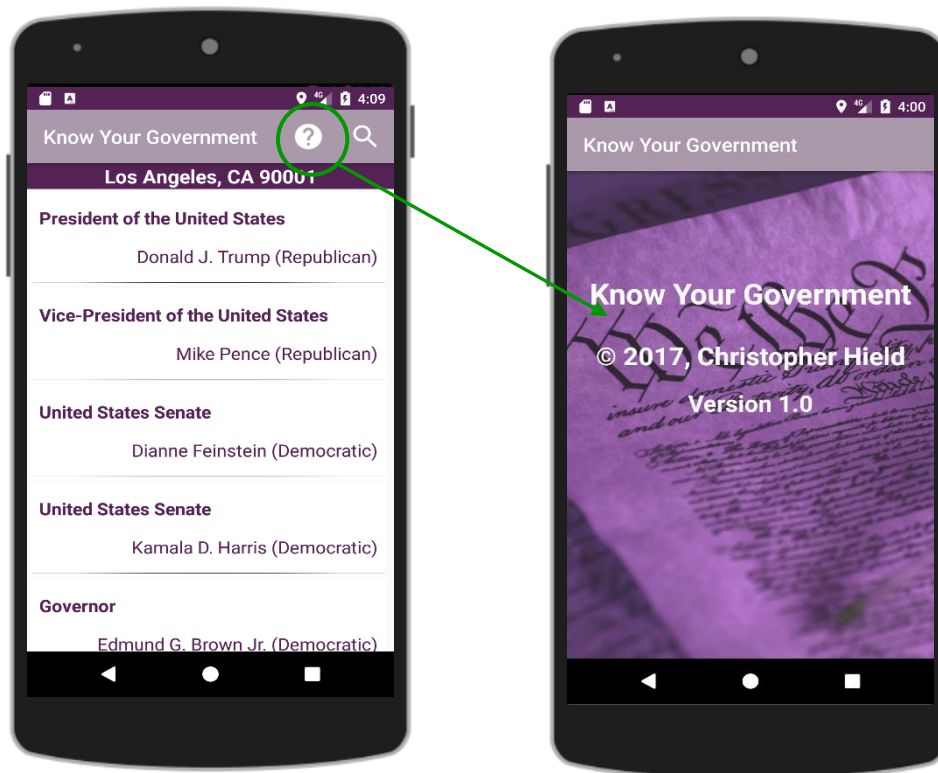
4G 4:09

Know Your Government

Los Angeles, CA 90001

President of the United States

Donald J. Trump (Republican)

Vice-President of the United States

Mike Pence (Republican)

United States Senate

Dianne Feinstein (Democratic)

United States Senate

Kamala D. Harris (Democratic)

Governor

Edmund G. Brown Jr. (Democratic)

4G 4:00

Know Your Government

Know Your Government

© 2017, Christopher Hield

Version 1.0